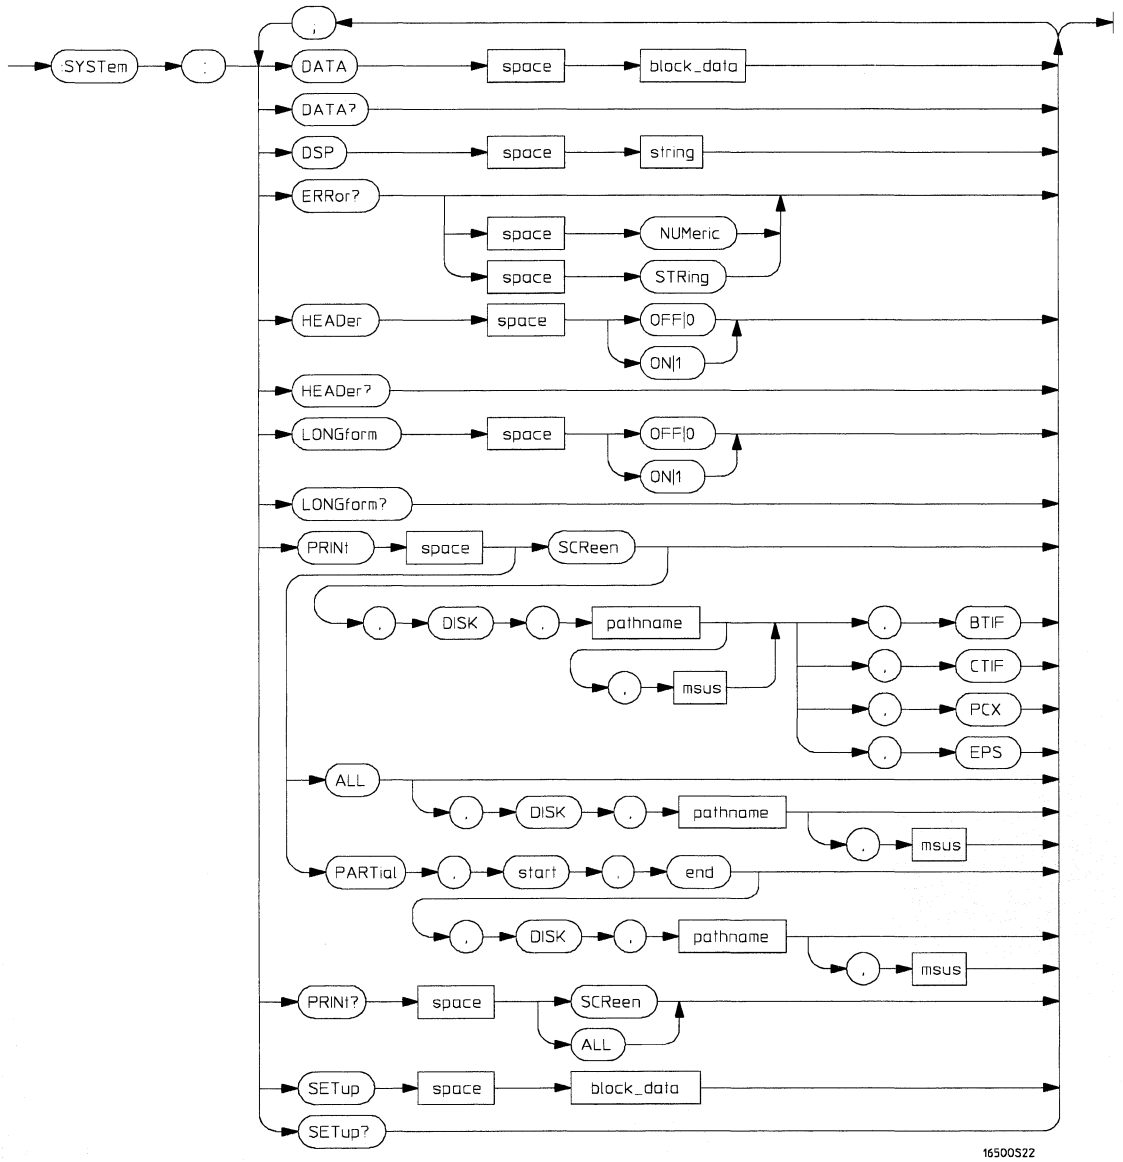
:SYSTem :

,

DATA space block_data

DATA?

DSP space string

ERRor? space NUMeric space STRing

HEADer space OFF|0 ON|1

HEADer?

LONGform space OFF|0 ON|1

LONGform?

PRINt space SCReen

, DISK , pathname , msus , BTIF , CTIF , PCX , EPS

ALL , DISK , pathname , msus

PARTial , start , end , DISK , pathname , msus

PRINt? space SCReen ALL

SETup space block_data

SETup?

16500S22